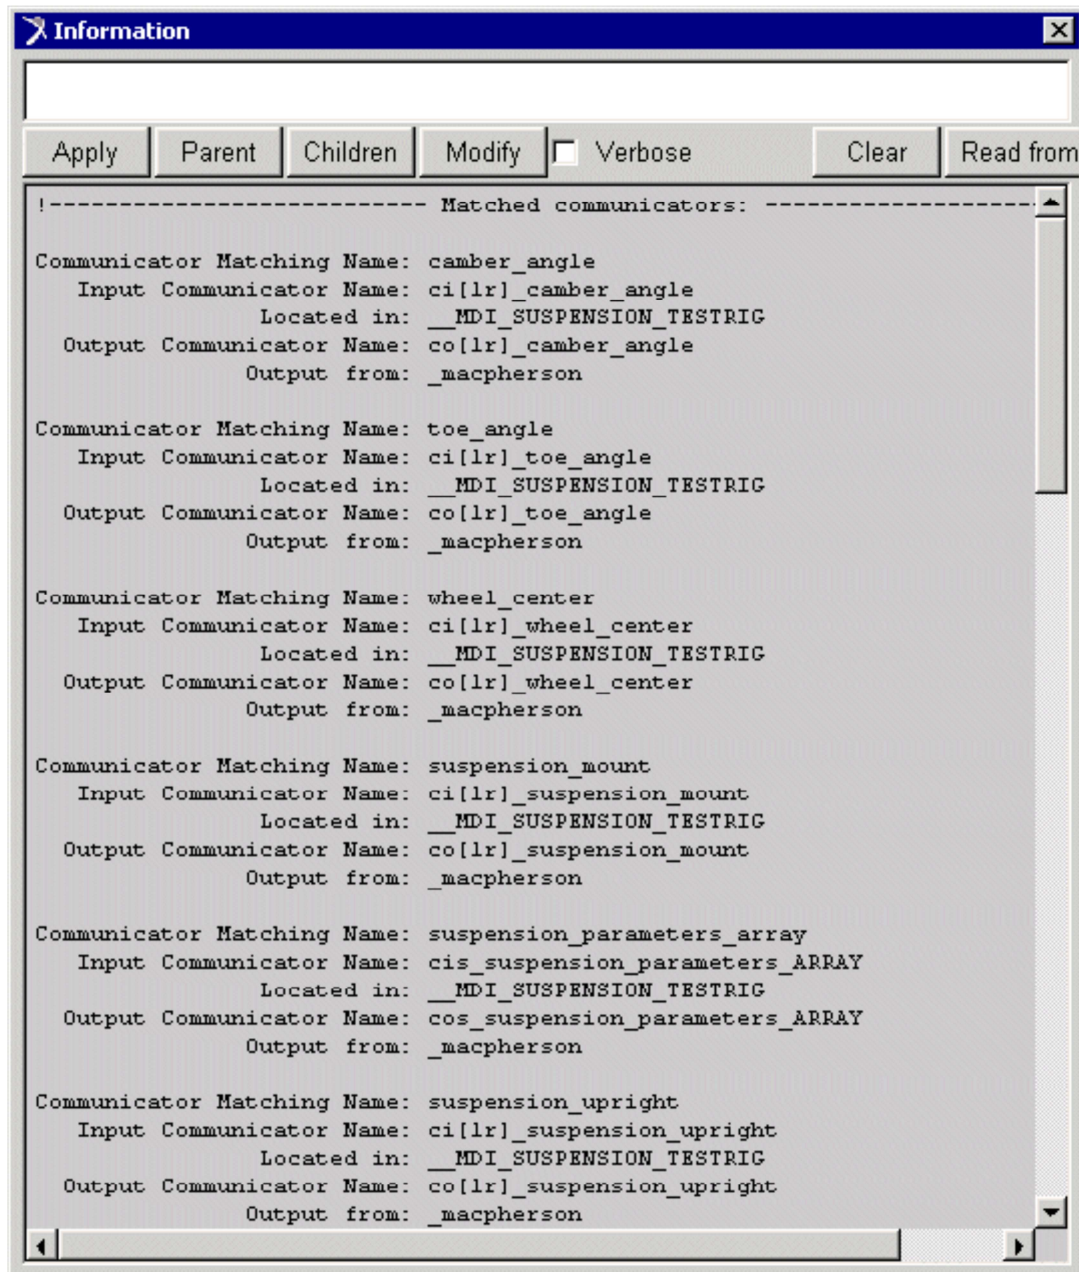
Information

Apply Parent Children Modify Verbose Clear Read from

!--------------------------- Matched communicators: --------------------

Communicator Matching Name: camber_angle
Input Communicator Name: ci[lr]_camber_angle
Located in: __MDI_SUSPENSION_TESTRIG
Output Communicator Name: co[lr]_camber_angle
Output from: _macpherson

Communicator Matching Name: toe_angle
Input Communicator Name: ci[lr]_toe_angle
Located in: __MDI_SUSPENSION_TESTRIG
Output Communicator Name: co[lr]_toe_angle
Output from: _macpherson

Communicator Matching Name: wheel_center
Input Communicator Name: ci[lr]_wheel_center
Located in: __MDI_SUSPENSION_TESTRIG
Output Communicator Name: co[lr]_wheel_center
Output from: _macpherson

Communicator Matching Name: suspension_mount
Input Communicator Name: ci[lr]_suspension_mount
Located in: __MDI_SUSPENSION_TESTRIG
Output Communicator Name: co[lr]_suspension_mount
Output from: _macpherson

Communicator Matching Name: suspension_parameters_array
Input Communicator Name: cis_suspension_parameters_ARRAY
Located in: __MDI_SUSPENSION_TESTRIG
Output Communicator Name: cos_suspension_parameters_ARRAY
Output from: _macpherson

Communicator Matching Name: suspension_upright
Input Communicator Name: ci[lr]_suspension_upright
Located in: __MDI_SUSPENSION_TESTRIG
Output Communicator Name: co[lr]_suspension_upright
Output from: _macpherson